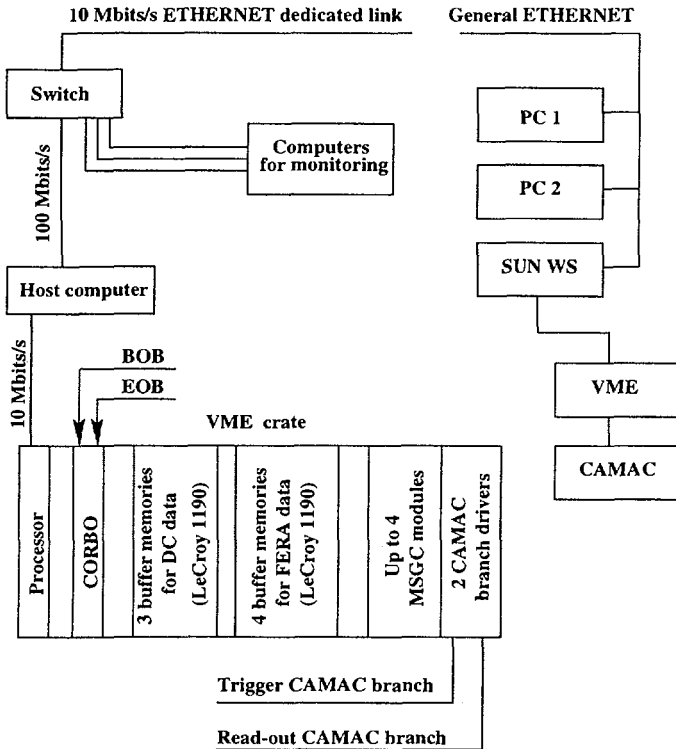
10 Mbits/s ETHERNET dedicated link

General ETHERNET

Switch

Computers for monitoring

PC 1

PC 2

SUN WS

100 Mbits/s

Host computer

10 Mbits/s

BOB

EOB

VME crate

VME

CAMAC

Processor

CORBO

3 buffer memories for DC data (LeCroy 1190)

4 buffer memories for FERA data (LeCroy 1190)

Up to 4 MSGC modules

2 CAMAC branch drivers

Trigger CAMAC branch

Read-out CAMAC branch